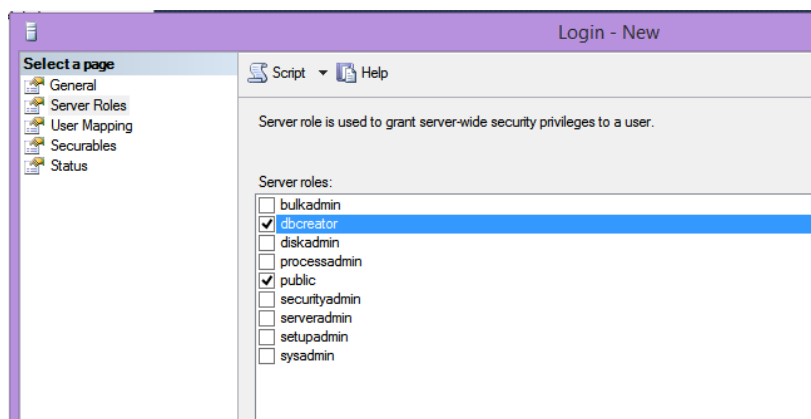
Login - New

Select a page
General
Server Roles
User Mapping
Securables
Status

Script
Help

Server role is used to grant server-wide security privileges to a user.

Server roles:
bulkadmin
dbcreator
diskadmin
processadmin
public
securityadmin
serveradmin
setupadmin
sysadmin